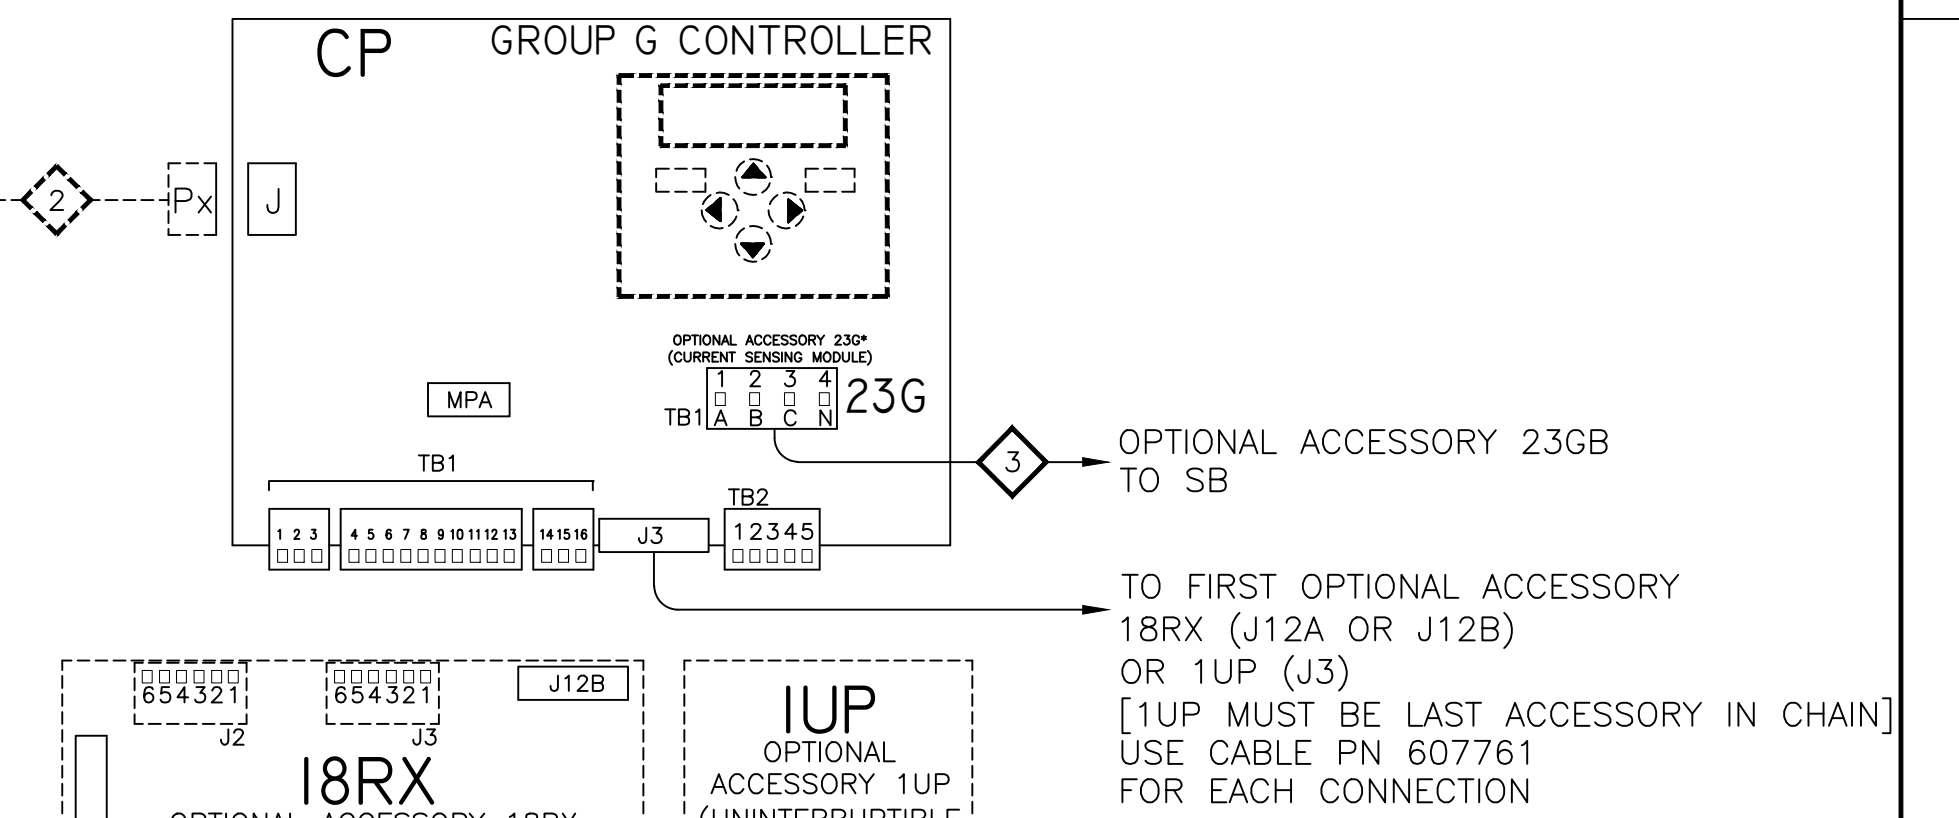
CP GROUP G CONTROLLER

2

Px

J

OPTIONAL ACCESSORY 23G*
(CURRENT SENSING MODULE)

1 2 3 4
A B C N

TB1

23G

MPA

3

OPTIONAL ACCESSORY 23GB
TO SB

TB1

1 2 3 4 5 6 7 8 9 10 11 12 13 14 15 16

J3

TB2

12345

TO FIRST OPTIONAL ACCESSORY
18RX (J12A OR J12B)
OR 1UP (J3)
[1UP MUST BE LAST ACCESSORY IN CHAIN]
USE CABLE PN 607761
FOR EACH CONNECTION

654321
J2

654321
J3

J12B

18RX
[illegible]

1UP
OPTIONAL
ACCESSORY 1UP
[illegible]